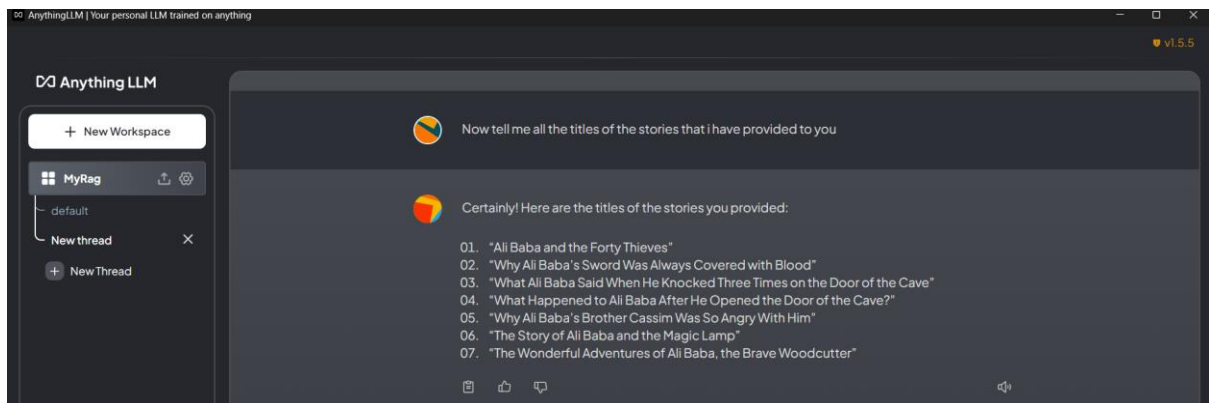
AnythingLLM | Your personal LLM trained on anything

v1.5.5

Anything LLM

+ New Workspace

MyRag

default

New thread

+ New Thread

Now tell me all the titles of the stories that i have provided to you

Certainly! Here are the titles of the stories you provided:

01. "Ali Baba and the Forty Thieves"
02. "Why Ali Baba's Sword Was Always Covered with Blood"
03. "What Ali Baba Said When He Knocked Three Times on the Door of the Cave"
04. "What Happened to Ali Baba After He Opened the Door of the Cave?"
05. "Why Ali Baba's Brother Cassim Was So Angry With Him"
06. "The Story of Ali Baba and the Magic Lamp"
07. "The Wonderful Adventures of Ali Baba, the Brave Woodcutter"